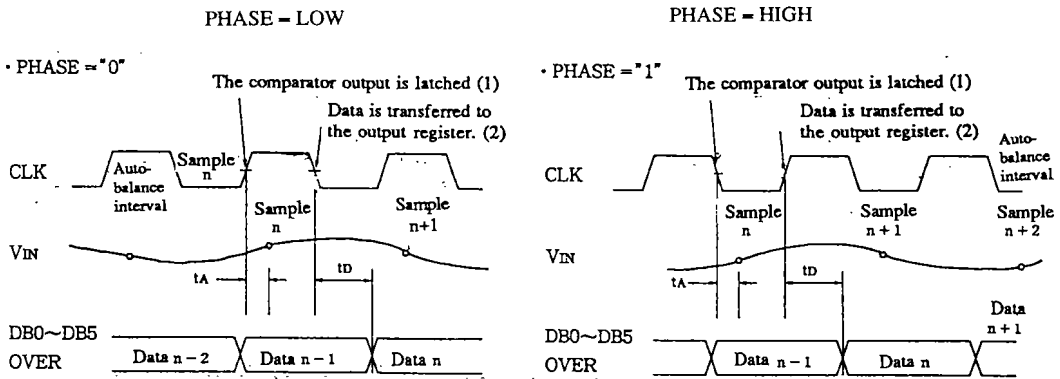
PHASE = LOW

· PHASE = "0"

The comparator output is latched (1)

Data is transferred to the output register. (2)

CLK

Auto-balance interval

Sample n

Sample n

Sample n+1

VIN

tA

tD

DB0~DB5
OVER

Data n − 2

Data n − 1

Data n

PHASE = HIGH

· PHASE = "1"

The comparator output is latched (1)

Data is transferred to the output register. (2)

Auto-balance interval

CLK

Sample n

Sample n + 1

Sample n + 2

VIN

tA

tD

DB0~DB5
OVER

Data n − 1

Data n

Data n + 1